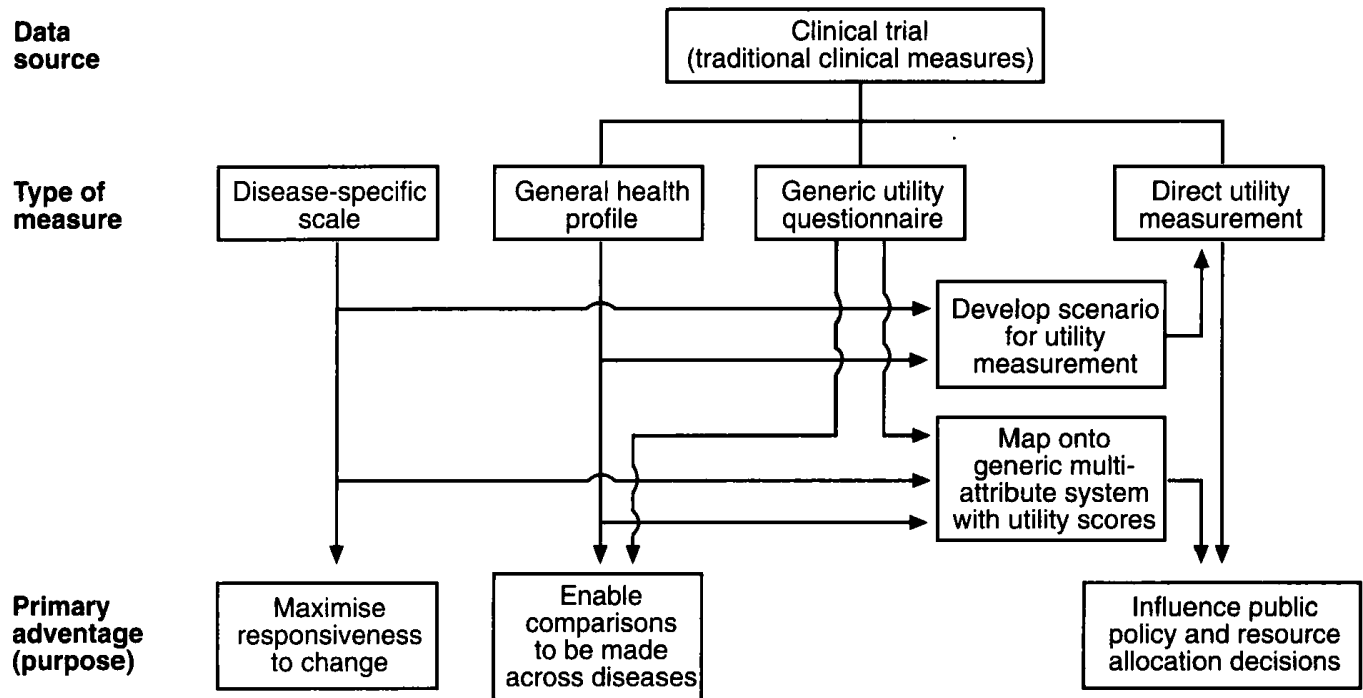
Data source

Clinical trial (traditional clinical measures)

Type of measure

Disease-specific scale

General health profile

Generic utility questionnaire

Direct utility measurement

Develop scenario for utility measurement

Map onto generic multi-attribute system with utility scores

Primary advantage (purpose)

Maximise responsiveness to change

Enable comparisons to be made across diseases

Influence public policy and resource allocation decisions